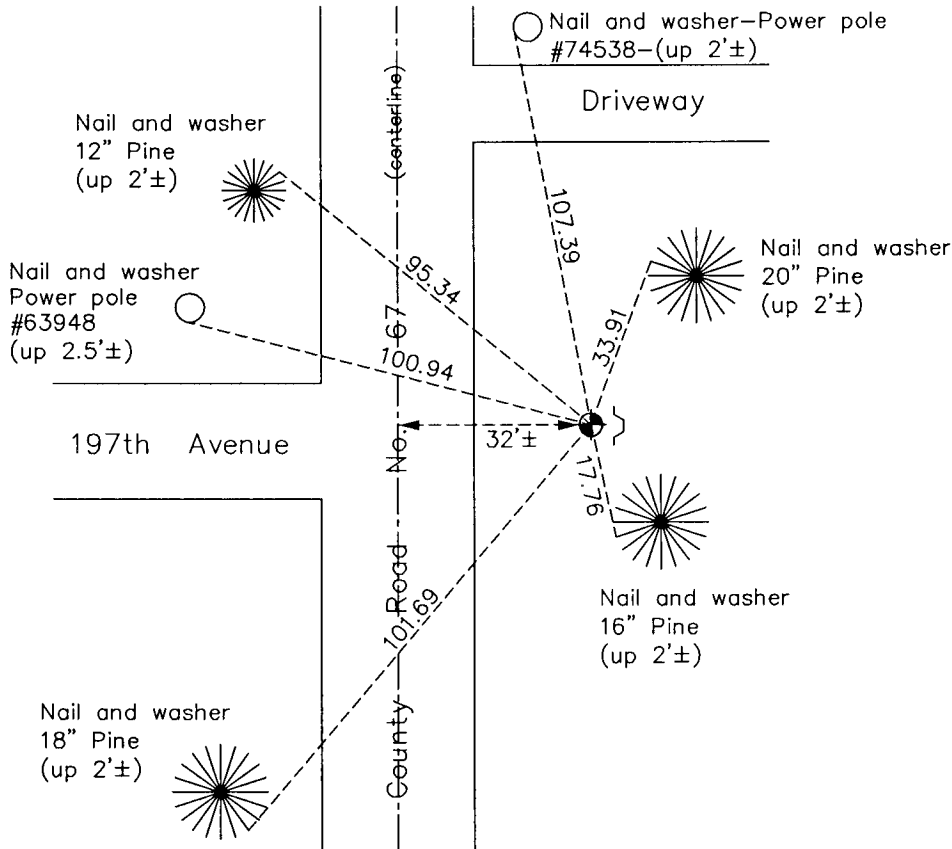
Nail and washer–Power pole
#74538–(up 2'±)

Driveway

Nail and washer
12" Pine
(up 2'±)

(centerline)

107.39

Nail and washer
20" Pine
(up 2'±)

Nail and washer
Power pole
#63948
(up 2.5'±)

95.34

67

33.91

100.94

197th Avenue

No.

32'±

17.76

Nail and washer
16" Pine
(up 2'±)

County Road

101.69

Nail and washer
18" Pine
(up 2'±)